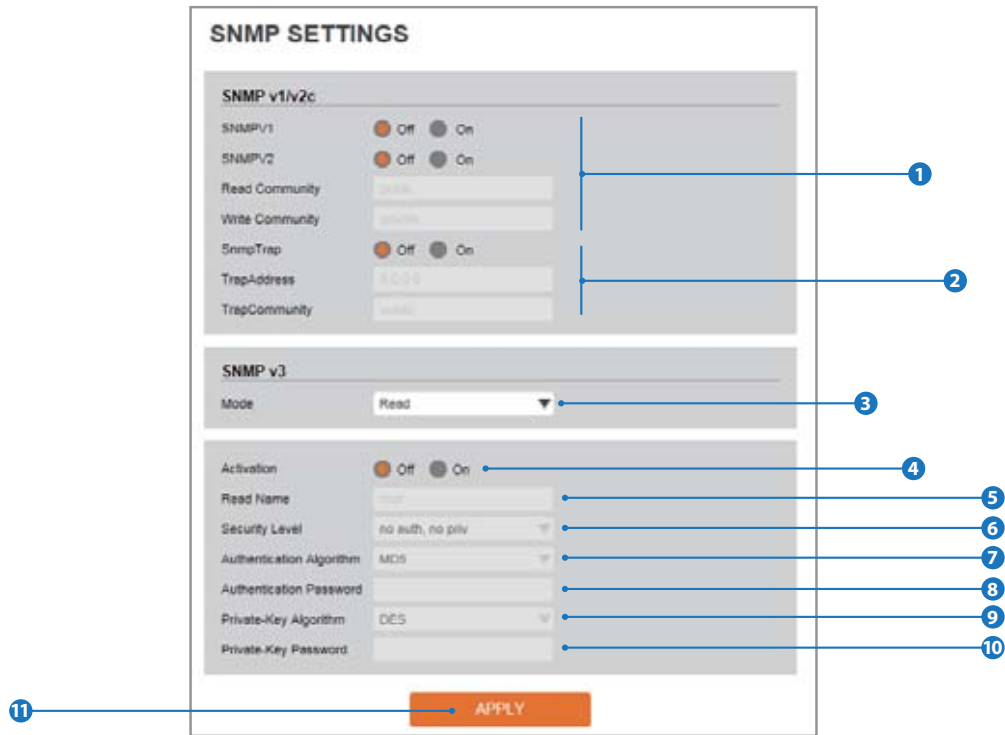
SNMP SETTINGS

SNMP v1/v2c

SNMPV1 Off On

SNMPV2 Off On

Read Community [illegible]

Write Community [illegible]

SnmpTrap Off On

TrapAddress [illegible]

TrapCommunity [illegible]

1

2

SNMP v3

Mode Read

3

Activation Off On

4

Read Name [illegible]

5

Security Level no auth, no priv

6

Authentication Algorithm MD5

7

Authentication Password

8

Private-Key Algorithm DES

9

Private-Key Password

10

11

APPLY